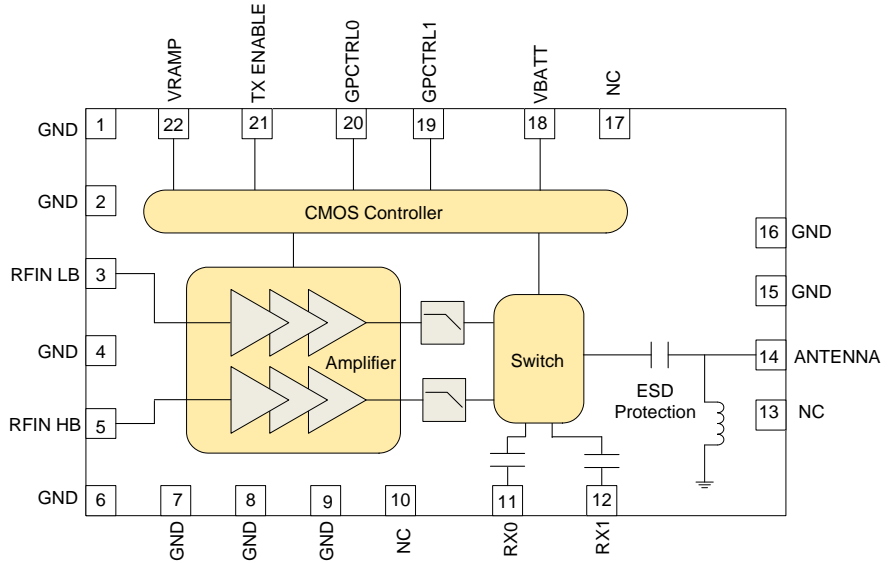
VRAMP
22
TX ENABLE
21
GPCTRL0
20
GPCTRL1
19
VBATT
18
NC
17

GND 1
GND 2
RFIN LB 3
GND 4
RFIN HB 5
GND 6

CMOS Controller

Amplifier

Switch

ESD Protection

16 GND
15 GND
14 ANTENNA
13 NC

7
GND
8
GND
9
GND
10
NC
11
RX0
12
RX1